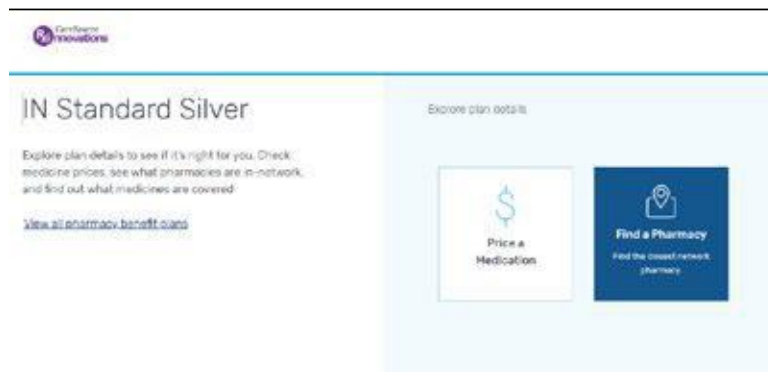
CareSource Innovations

IN Standard Silver

Explore plan details to see if it's right for you. Check medicine prices, see what pharmacies are in-network, and find out what medicines are covered.

View all pharmacy benefit plans

Explore plan details

Price a Medication

Find a Pharmacy

Find the closest network pharmacy